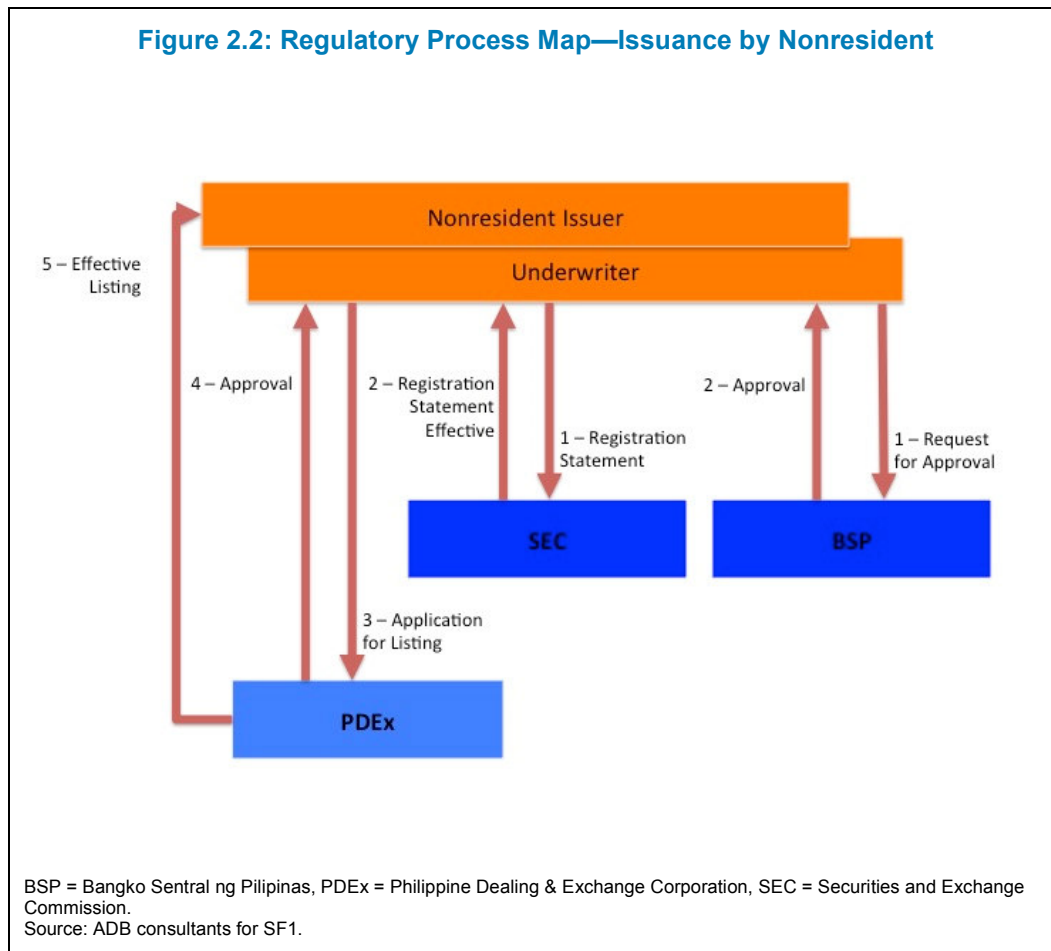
Figure 2.2: Regulatory Process Map—Issuance by Nonresident

Nonresident Issuer

Underwriter

5 – Effective Listing

4 – Approval

2 – Registration Statement Effective

1 – Registration Statement

2 – Approval

1 – Request for Approval

SEC

BSP

3 – Application for Listing

PDEx

BSP = Bangko Sentral ng Pilipinas, PDEx = Philippine Dealing & Exchange Corporation, SEC = Securities and Exchange Commission.
Source: ADB consultants for SF1.